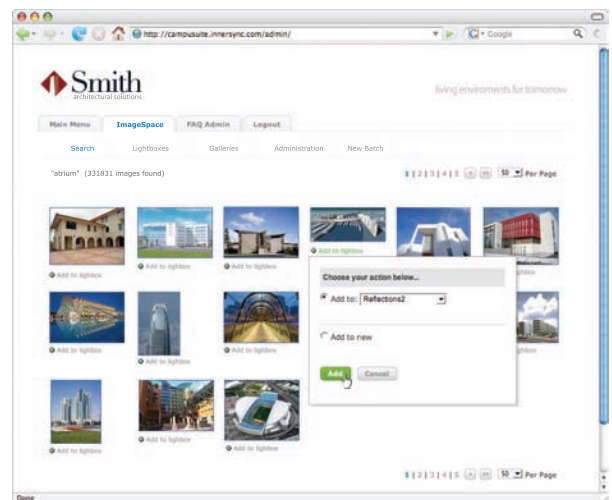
http://campusuite.innersync.com/admin/

Google

Smith
architectural solutions

living environments for tomorrow

Main Menu | ImageSpace | FAQ Admin | Logout

Search | Lightboxes | Galleries | Administration | New Batch

"atrium" (331831 images found)

1 | 2 | 3 | 4 | 5 50 Per Page

Add to lightbox

Add to lightbox

Add to lightbox

Add to lightbox

Add to lightbox

Choose your action below...

Add to: Reflections2

Add to new

Add Cancel

Add to lightbox

Add to lightbox

Add to lightbox

Add to lightbox

Add to lightbox

Add to lightbox

Add to lightbox

Add to lightbox

1 | 2 | 3 | 4 | 5 50 Per Page

Done